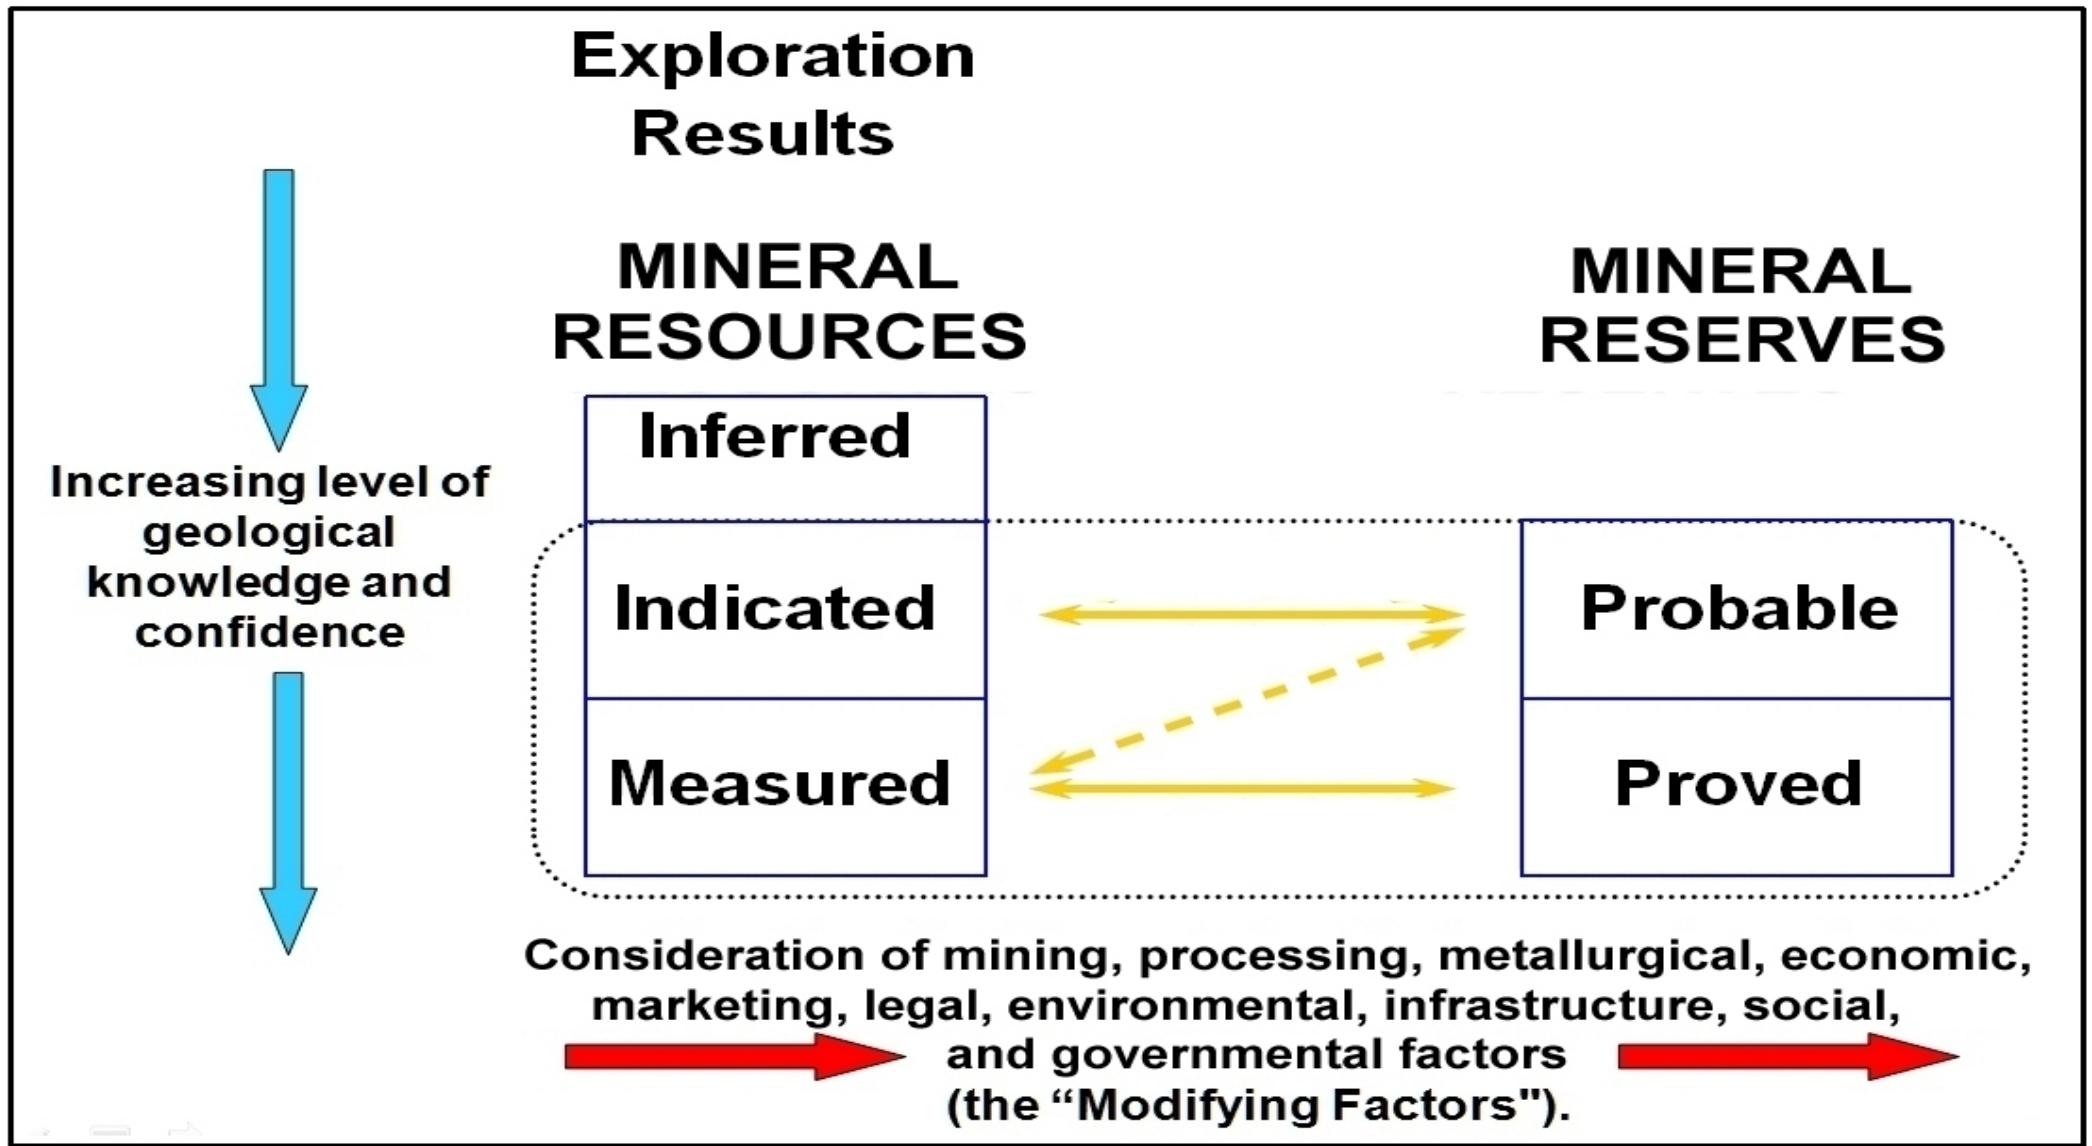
Exploration Results

MINERAL RESOURCES

MINERAL RESERVES

Increasing level of geological knowledge and confidence

Inferred

Indicated

Measured

Probable

Proved

Consideration of mining, processing, metallurgical, economic, marketing, legal, environmental, infrastructure, social, and governmental factors (the “Modifying Factors").